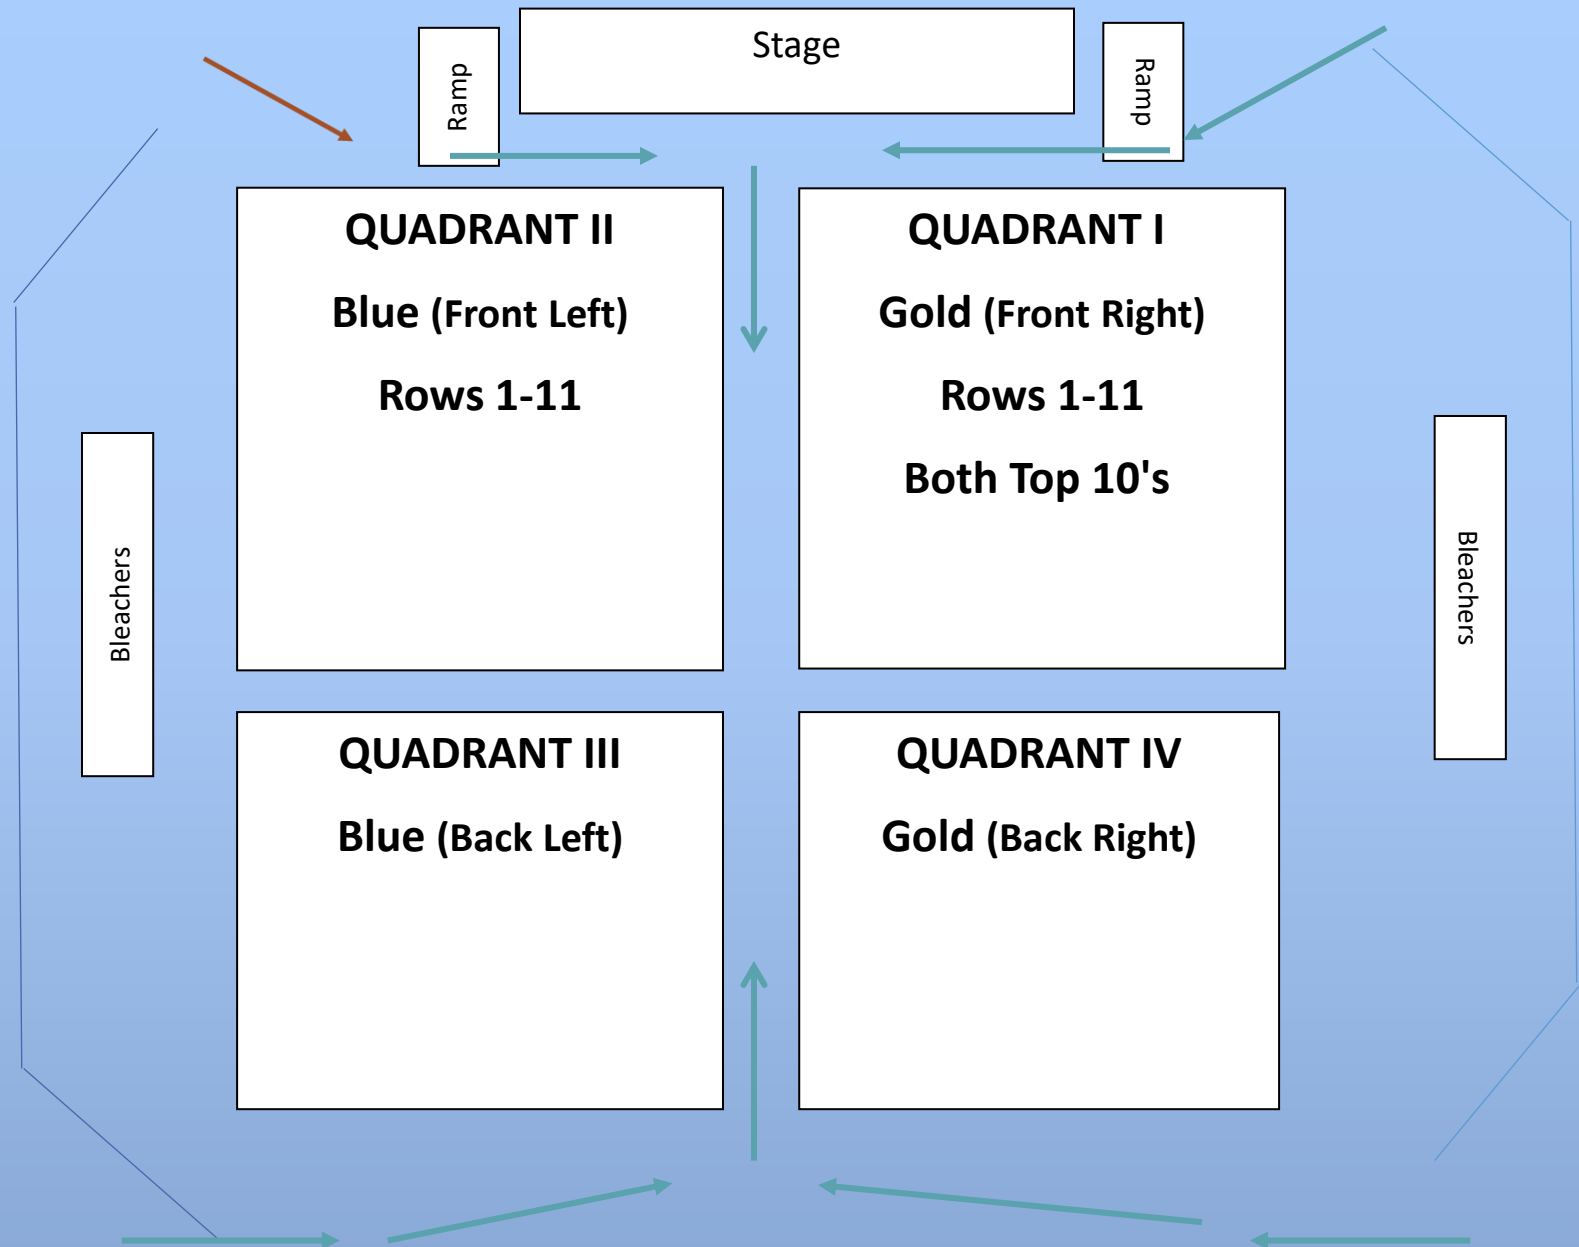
Ramp

Stage

Ramp

QUADRANT II

Blue (Front Left)

Rows 1-11

QUADRANT I

Gold (Front Right)

Rows 1-11

Both Top 10's

Bleachers

Bleachers

QUADRANT III

Blue (Back Left)

QUADRANT IV

Gold (Back Right)